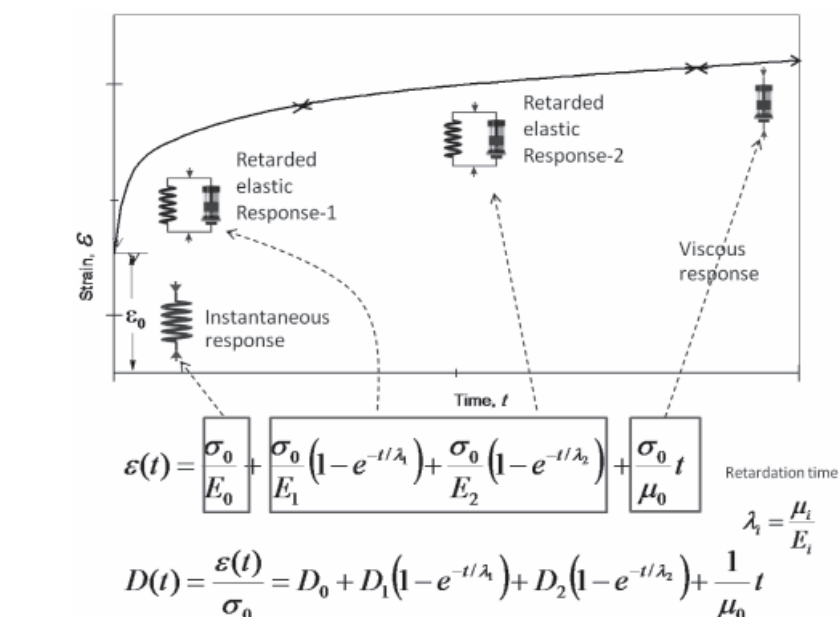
Strain, $\mathcal{E}$

Retarded elastic Response-1

Retarded elastic Response-2

Viscous response

$\varepsilon_0$

Instantaneous response

Time, $t$

$\varepsilon(t) = \frac{\sigma_0}{E_0} + \frac{\sigma_0}{E_1}\left(1-e^{-t/\lambda_1}\right) + \frac{\sigma_0}{E_2}\left(1-e^{-t/\lambda_2}\right) + \frac{\sigma_0}{\mu_0}t$

Retardation time

$\lambda_i = \frac{\mu_i}{E_i}$

$D(t) = \frac{\varepsilon(t)}{\sigma_0} = D_0 + D_1\left(1-e^{-t/\lambda_1}\right) + D_2\left(1-e^{-t/\lambda_2}\right) + \frac{1}{\mu_0}t$